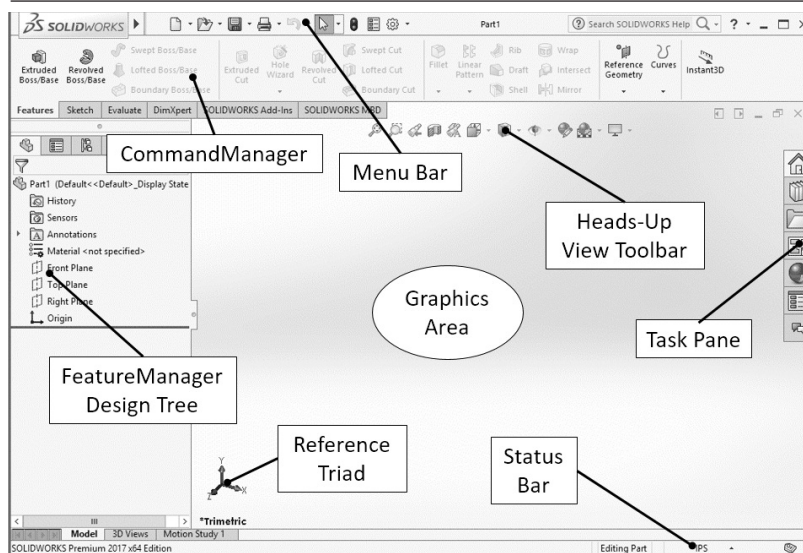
SOLIDWORKS

Part1

Search SOLIDWORKS Help

Extruded Boss/Base
Revolved Boss/Base
Swept Boss/Base
Lofted Boss/Base
Boundary Boss/Base
Extruded Cut
Hole Wizard
Revolved Cut
Swept Cut
Lofted Cut
Boundary Cut
Fillet
Linear Pattern
Rib
Draft
Shell
Wrap
Intersect
Mirror
Reference Geometry
Curves
Instant3D

Features | Sketch | Evaluate | DimXpert | SOLIDWORKS Add-Ins | SOLIDWORKS MBD

CommandManager

Menu Bar

Heads-Up View Toolbar

Part1 (Default<<Default>_Display State
History
Sensors
Annotations
Material <not specified>
Front Plane
Top Plane
Right Plane
Origin

Graphics Area

Task Pane

FeatureManager Design Tree

Reference Triad

Status Bar

*Trimetric

Model | 3D Views | Motion Study 1

SOLIDWORKS Premium 2017 x64 Edition

Editing Part

IPS